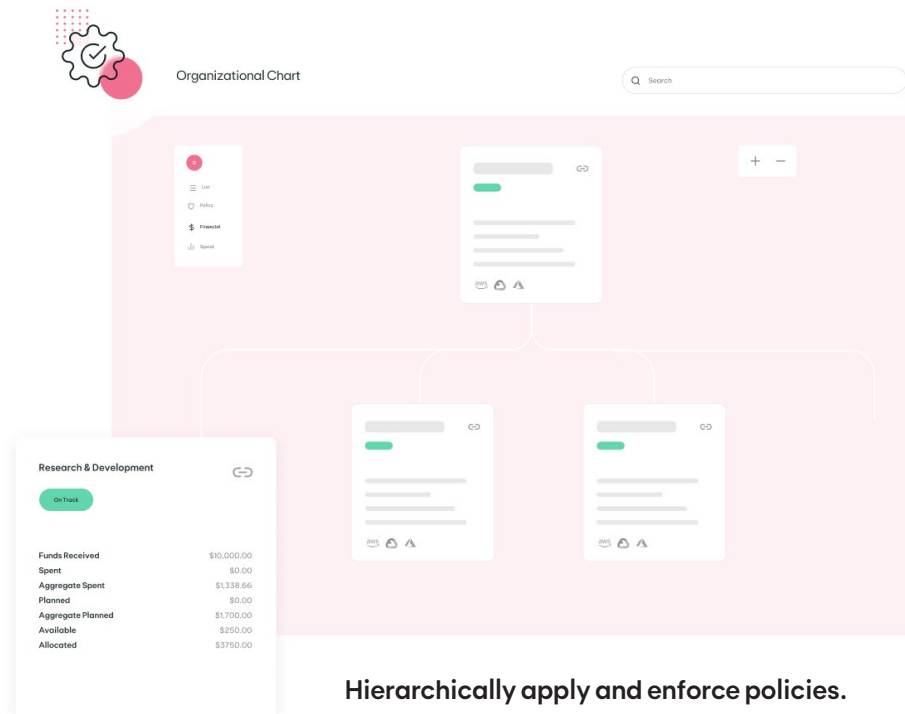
Organizational Chart

Search

List
Policy
Financial
Spend

+ −

aws

Research & Development

On Track

| | |
|---|---|
| Funds Received | $10,000.00 |
| Spent | $0.00 |
| Aggregate Spent | $1,338.66 |
| Planned | $0.00 |
| Aggregate Planned | $1,700.00 |
| Available | $250.00 |
| Allocated | $3750.00 |

Hierarchically apply and enforce policies.